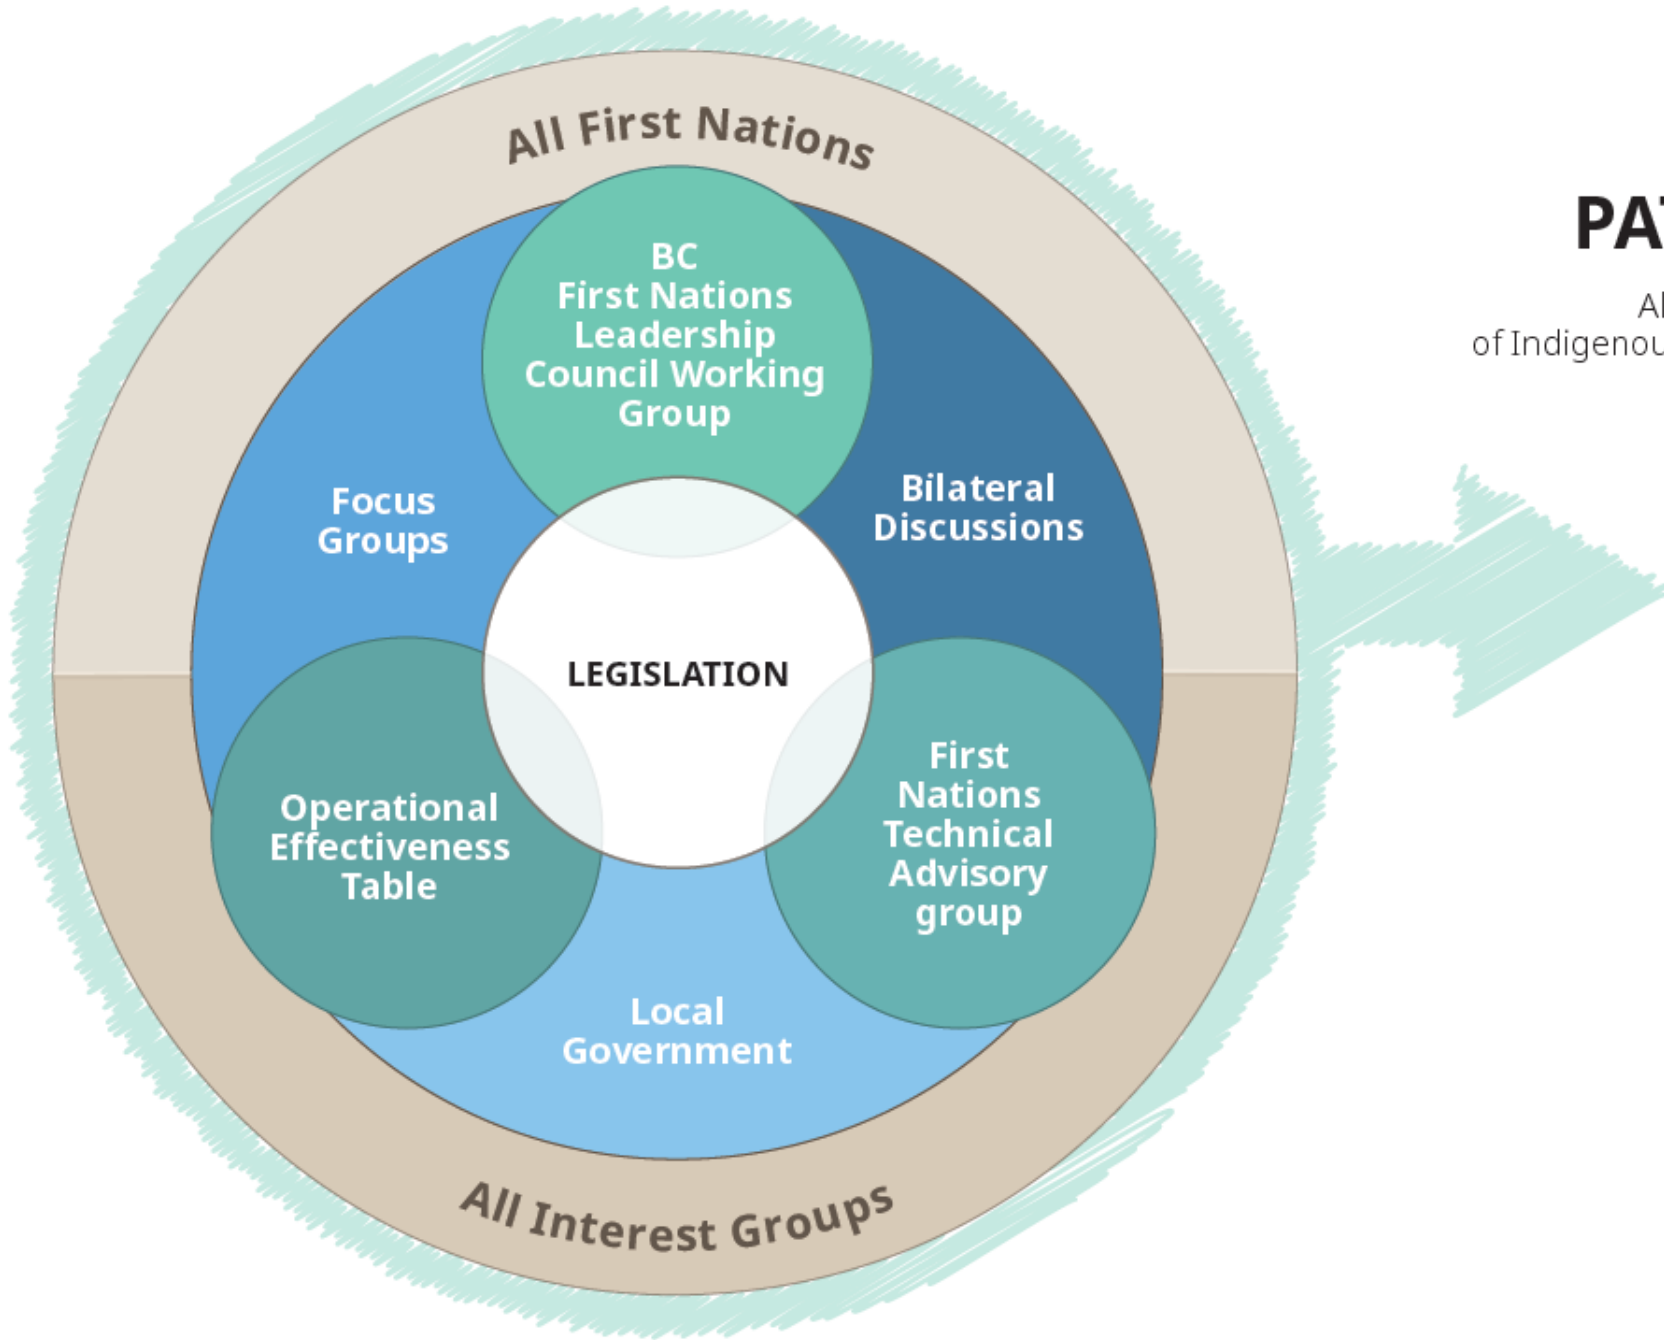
All First Nations

BC First Nations Leadership Council Working Group

Focus Groups

Bilateral Discussions

LEGISLATION

Operational Effectiveness Table

First Nations Technical Advisory group

Local Government

All Interest Groups

PA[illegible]

Al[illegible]
of Indigenou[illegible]